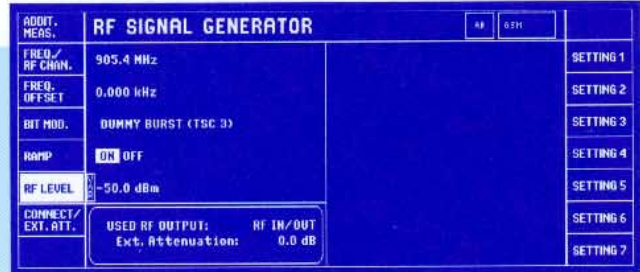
ADDIT. MEAS.

RF SIGNAL GENERATOR

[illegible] GSM

FREQ./ RF CHAN.

905.4 MHz

SETTING 1

FREQ. OFFSET

0.000 kHz

SETTING 2

BIT MOD.

DUMMY BURST (TSC 3)

SETTING 3

RAMP

ON OFF

SETTING 4

RF LEVEL

-50.0 dBm

SETTING 5

CONNECT/ EXT. ATT.

USED RF OUTPUT: RF IN/OUT
Ext. Attenuation: 0.0 dB

SETTING 6

SETTING 7